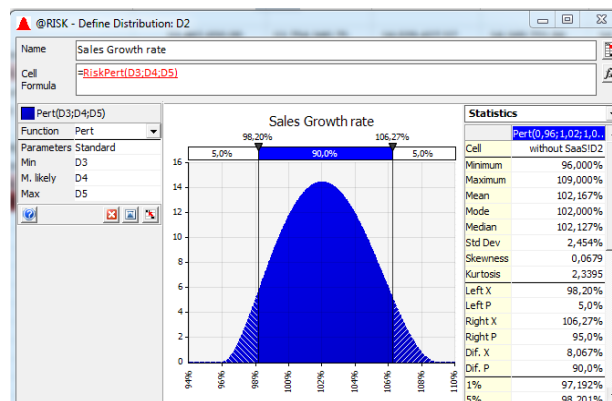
@RISK - Define Distribution: D2

Name: Sales Growth rate
Cell Formula: =RiskPert(D3;D4;D5)

Pert(D3;D4;D5)

| Function | Pert |
|---|---|
| Parameters | Standard |
| Min | D3 |
| M. likely | D4 |
| Max | D5 |

Sales Growth rate

98,20% 106,27%

5,0% 90,0% 5,0%

16
14
12
10
8
6
4
2
0

94% 96% 98% 100% 102% 104% 106% 108% 110%

Statistics

| | Pert(0,96;1,02;1,0... |
|---|---|
| Cell | without SaaS!D2 |
| Minimum | 96,000% |
| Maximum | 109,000% |
| Mean | 102,167% |
| Mode | 102,000% |
| Median | 102,127% |
| Std Dev | 2,454% |
| Skewness | 0,0679 |
| Kurtosis | 2,3395 |
| Left X | 98,20% |
| Left P | 5,0% |
| Right X | 106,27% |
| Right P | 95,0% |
| Dif. X | 8,067% |
| Dif. P | 90,0% |
| 1% | 97,192% |
| 5% | 98,201% |